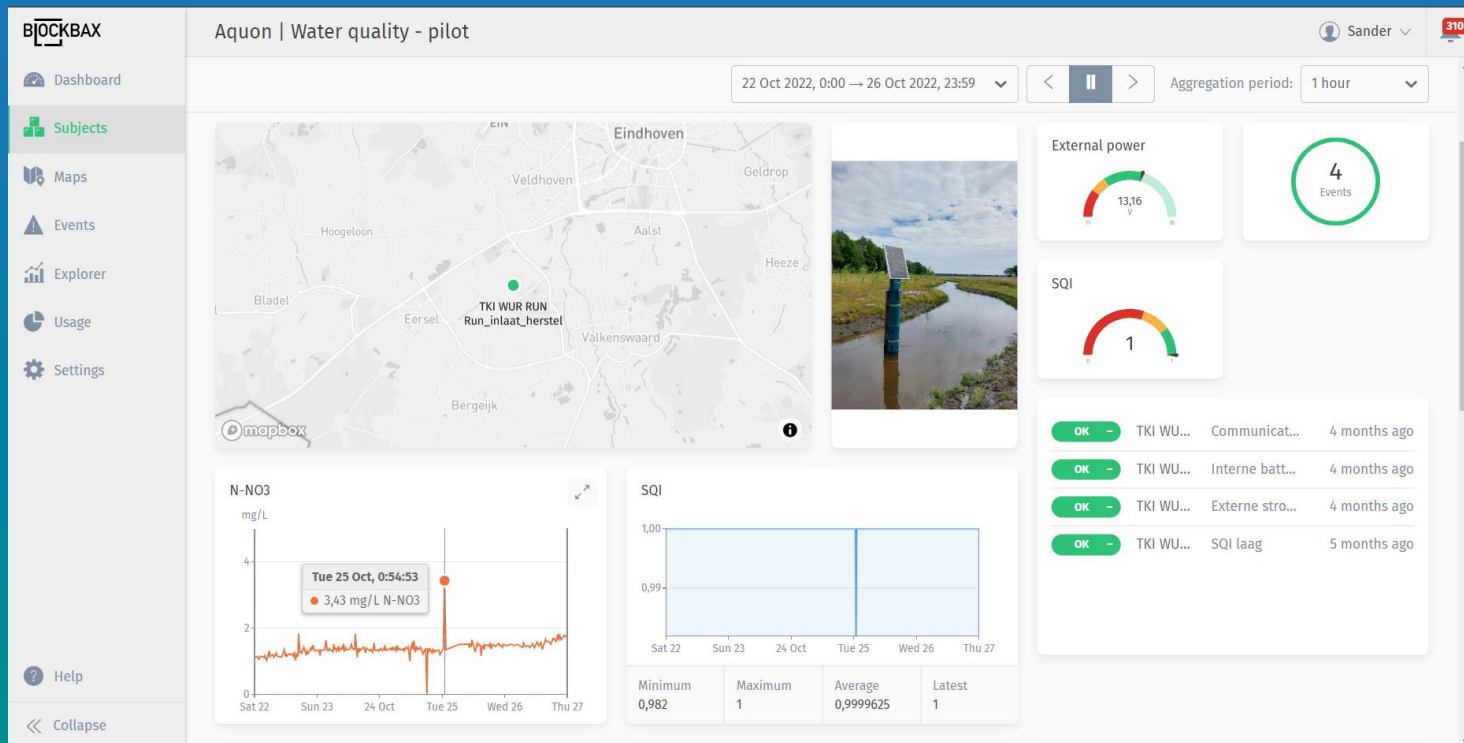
BLOCKBAX

Dashboard
Subjects
Maps
Events
Explorer
Usage
Settings

Help
Collapse

Aquon | Water quality - pilot

Sander

310

22 Oct 2022, 0:00 → 26 Oct 2022, 23:59

Aggregation period: 1 hour

EIN
Eindhoven
Geldrop
Veldhoven
Hoogeloon
Aalst
Heeze
Bladel
TKI WUR RUN
Run_inlaat_herstel
Eersel
Valkenswaard
Bergeijk
mapbox

External power
13,16
V
11
15

4
Events

SQI
1
0
1

| OK | TKI WU... | Communicat... | 4 months ago |
|---|---|---|---|
| OK | TKI WU... | Interne batt... | 4 months ago |
| OK | TKI WU... | Externe stro... | 4 months ago |
| OK | TKI WU... | SQI laag | 5 months ago |

N-NO3
mg/L
4
2
0
Tue 25 Oct, 0:54:53
3,43 mg/L N-NO3
Sat 22 Sun 23 24 Oct Tue 25 Wed 26 Thu 27

SQI
1,00
0,99
Sat 22 Sun 23 24 Oct Tue 25 Wed 26 Thu 27

| Minimum | Maximum | Average | Latest |
|---|---|---|---|
| 0,982 | 1 | 0,9999625 | 1 |